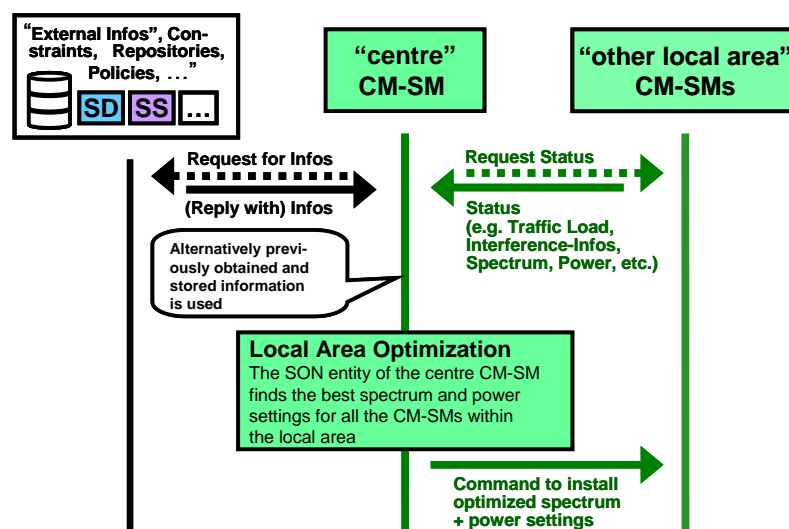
"External Infos", Constraints, Repositories, Policies, ..."

SD SS ...

"centre" CM-SM

"other local area" CM-SMs

Request for Infos

(Reply with) Infos

Request Status

Status (e.g. Traffic Load, Interference-Infos, Spectrum, Power, etc.)

Alternatively previously obtained and stored information is used

Local Area Optimization

The SON entity of the centre CM-SM finds the best spectrum and power settings for all the CM-SMs within the local area

Command to install optimized spectrum + power settings